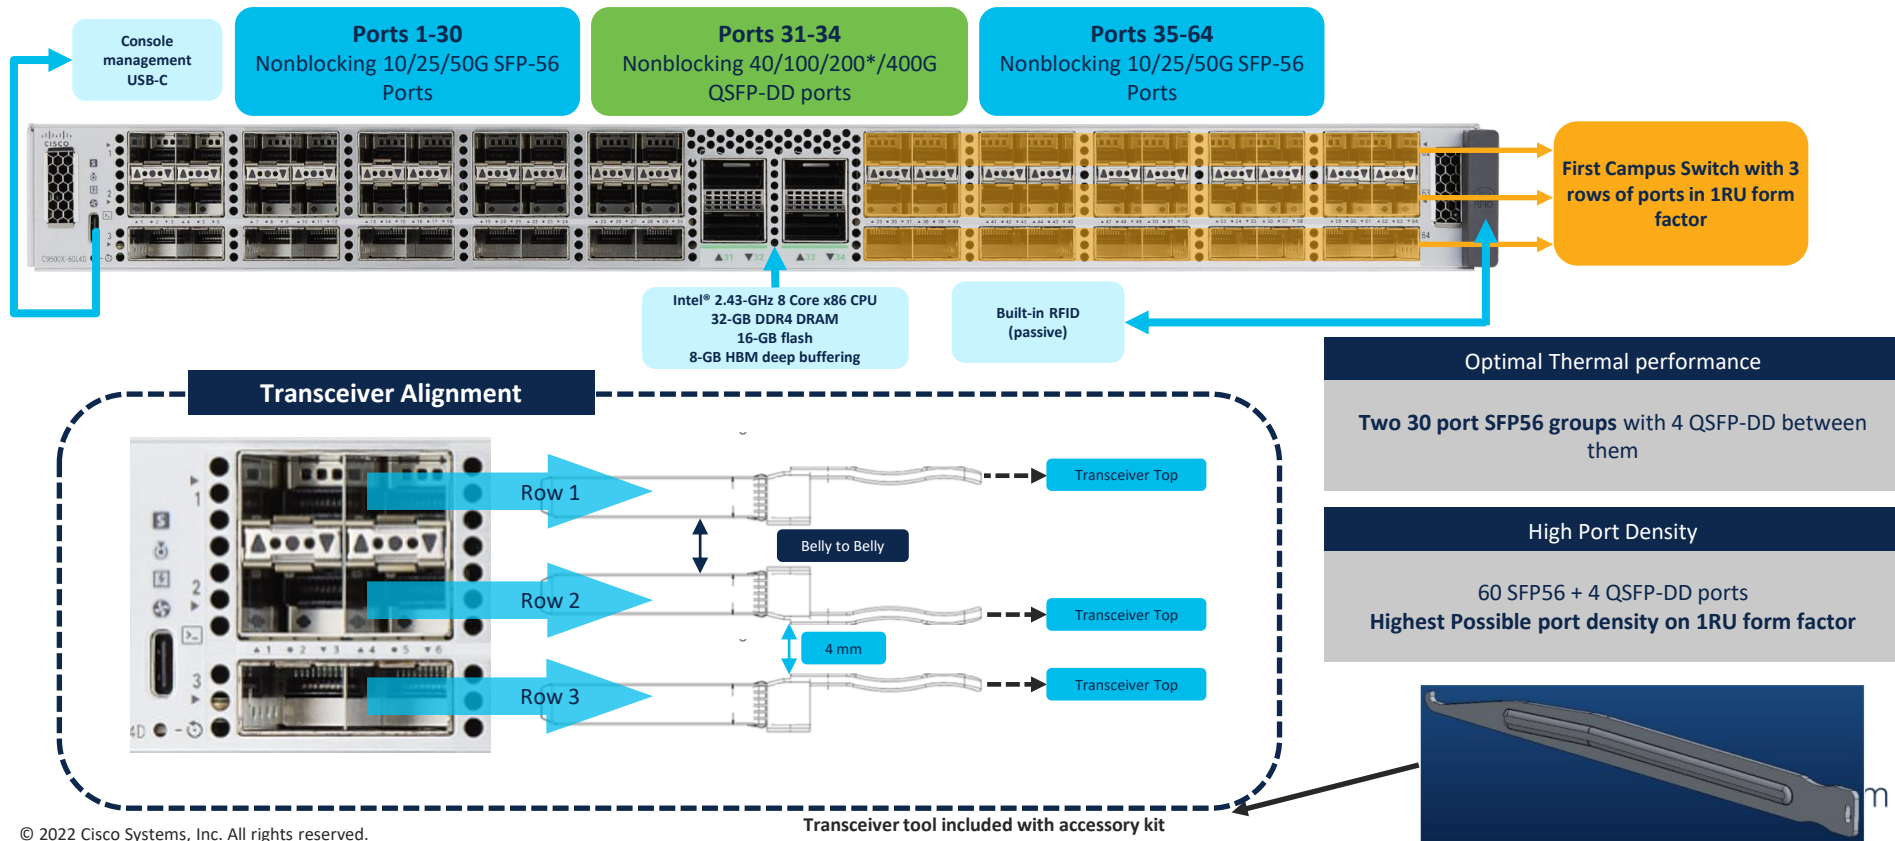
Console management USB-C

Ports 1-30
Nonblocking 10/25/50G SFP-56 Ports

Ports 31-34
Nonblocking 40/100/200*/400G QSFP-DD ports

Ports 35-64
Nonblocking 10/25/50G SFP-56 Ports

First Campus Switch with 3 rows of ports in 1RU form factor

Intel® 2.43-GHz 8 Core x86 CPU
32-GB DDR4 DRAM
16-GB flash
8-GB HBM deep buffering

Built-in RFID (passive)

Optimal Thermal performance

**Two 30 port SFP56 groups** with 4 QSFP-DD between them

High Port Density

60 SFP56 + 4 QSFP-DD ports
**Highest Possible port density on 1RU form factor**

Transceiver Alignment

Row 1
Row 2
Row 3

Transceiver Top
Belly to Belly
Transceiver Top
4 mm
Transceiver Top

© 2022 Cisco Systems, Inc. All rights reserved.

Transceiver tool included with accessory kit